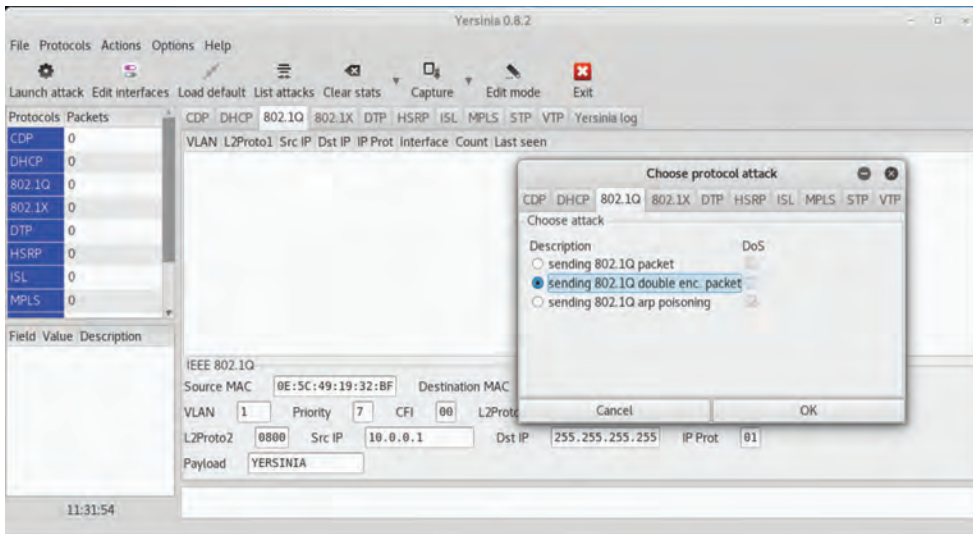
Yersinia 0.8.2

File Protocols Actions Options Help

Launch attack Edit interfaces Load default List attacks Clear stats Capture Edit mode Exit

| Protocols | Packets |
|---|---|
| CDP | 0 |
| DHCP | 0 |
| 802.1Q | 0 |
| 802.1X | 0 |
| DTP | 0 |
| HSRP | 0 |
| ISL | 0 |
| MPLS | 0 |

Field Value Description

11:31:54

CDP DHCP 802.1Q 802.1X DTP HSRP ISL MPLS STP VTP Yersinia log

VLAN L2Proto1 Src IP Dst IP IP Prot Interface Count Last seen

IEEE 802.1Q
Source MAC 0E:5C:49:19:32:BF Destination MAC
VLAN 1 Priority 7 CFI 00 L2Proto
L2Proto2 0800 Src IP 10.0.0.1 Dst IP 255.255.255.255 IP Prot 01
Payload YERSINIA

Choose protocol attack

CDP DHCP 802.1Q 802.1X DTP HSRP ISL MPLS STP VTP

Choose attack

Description DoS
sending 802.1Q packet
sending 802.1Q double enc. packet
sending 802.1Q arp poisoning

Cancel OK